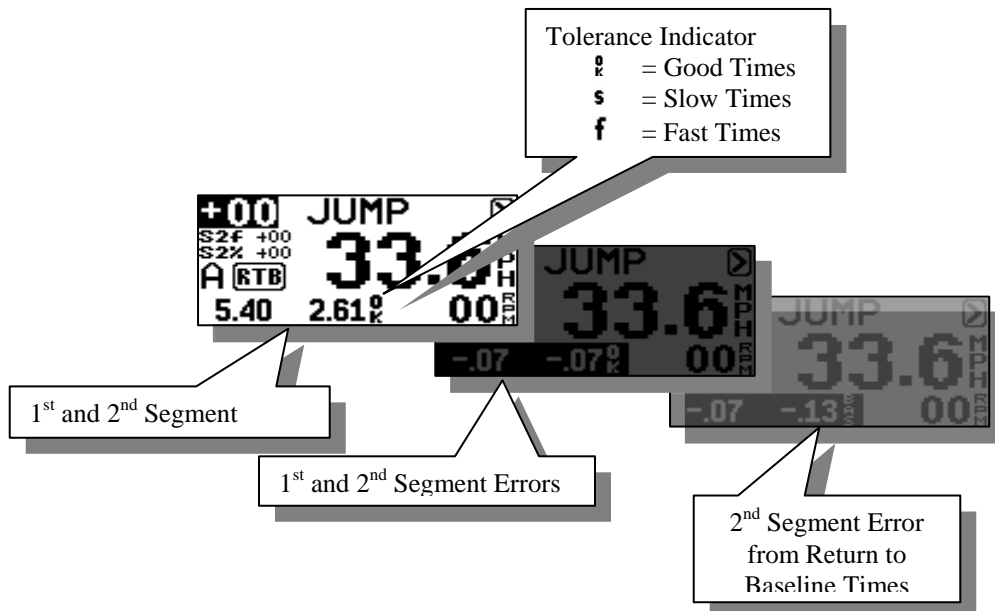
Tolerance Indicator
ok = Good Times
s = Slow Times
f = Fast Times

+00 JUMP
S2f +00
S2% +00
A RTB
33.6 MPH
5.40 2.61 ok 00 RPM

JUMP
33.6 MPH
-.07 -.07 ok 00 RPM

JUMP
33.6 MPH
-.07 -.13 SAS 00 RPM

1$^{st}$ and 2$^{nd}$ Segment

1$^{st}$ and 2$^{nd}$ Segment Errors

2$^{nd}$ Segment Error from Return to Baseline Times